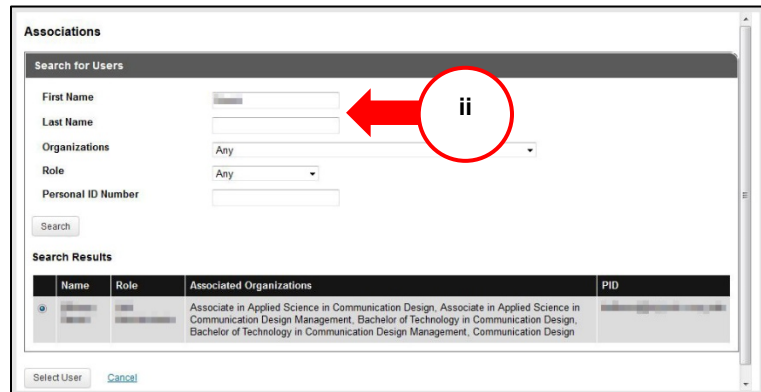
Associations

Search for Users

First Name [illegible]

Last Name

Organizations Any

Role Any

Personal ID Number

ii

Search

Search Results

| | Name | Role | Associated Organizations | PID |
|---|---|---|---|---|
| | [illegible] | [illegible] | Associate in Applied Science in Communication Design, Associate in Applied Science in Communication Design Management, Bachelor of Technology in Communication Design, Bachelor of Technology in Communication Design Management, Communication Design | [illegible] |

Select User Cancel